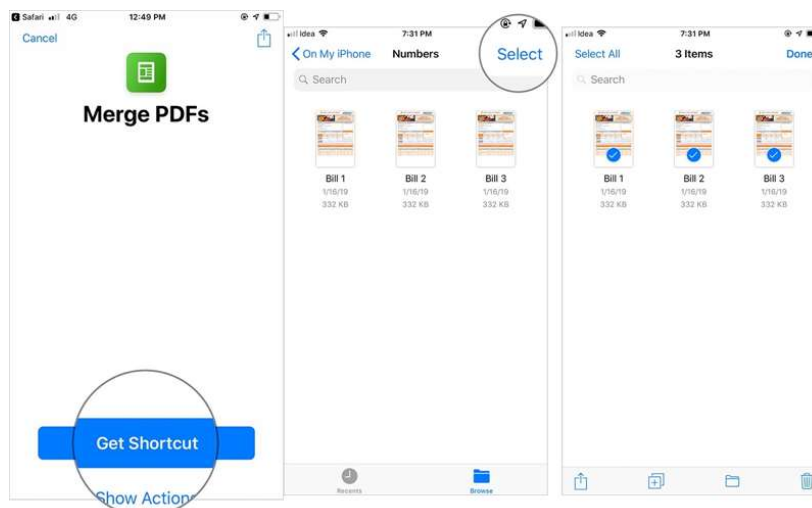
Safari 4G 12:49 PM

Cancel

Merge PDFs

Get Shortcut

Show Actions

Idea 7:31 PM

On My iPhone Numbers Select

Search

Bill 1
1/16/19
332 KB

Bill 2
1/16/19
332 KB

Bill 3
1/16/19
332 KB

Recents Browse

Idea 7:31 PM

Select All 3 Items Done

Search

Bill 1
1/16/19
332 KB

Bill 2
1/16/19
332 KB

Bill 3
1/16/19
332 KB